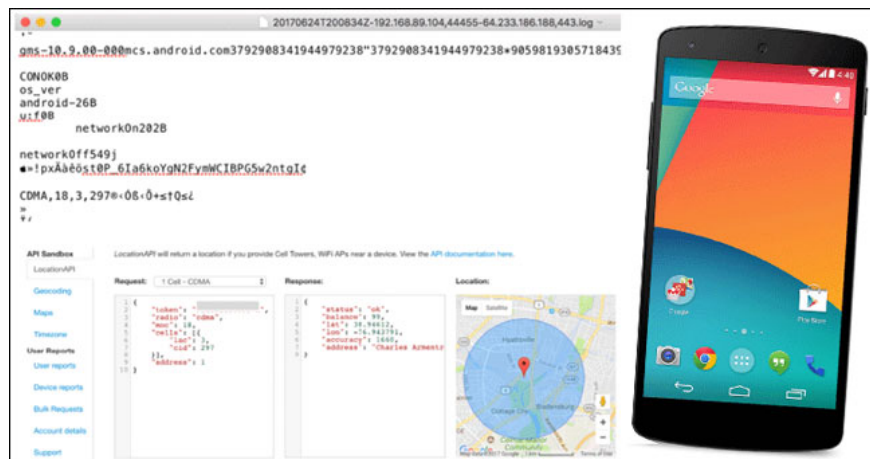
20170624T200834Z-192.168.89.104,44455-64.233.186.188,443.log

gms-10.9.00-000mcs.android.com3792908341944979238"3792908341944979238*905981930571843

CONOK0B
os_ver
android-26B
u:f0B
networkOn202B

networkOff549j
•»!pxÄàëöst0P_6Ia6koYgN2FymWCIBPG5w2ntgI¢

CDMA,18,3,297®‹Ö8‹Ô+≤†Q≤¿
»
▾,

API Sandbox
LocationAPI
Geocoding
Maps
Timezone
User Reports
User reports
Device reports
Bulk Requests
Account details
Support

LocationAPI will return a location if you provide Cell Towers, WiFi APs near a device. View the API documentation here.

Request: 1 Cell - CDMA

{
"token": "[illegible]",
"radio": "cdma",
"mcc": 18,
"cells": [{
"lac": 3,
"cid": 297
}],
"address": 1
}

Response:

{
"status": "ok",
"balance": 99,
"lat": 38.94612,
"lon": -76.942791,
"accuracy": 1600,
"address": "Charles Armentr
}

Location:

Map Satellite

Hyattsville
College Park
Bladensburg
Cottage City

Google

Google
Play Store